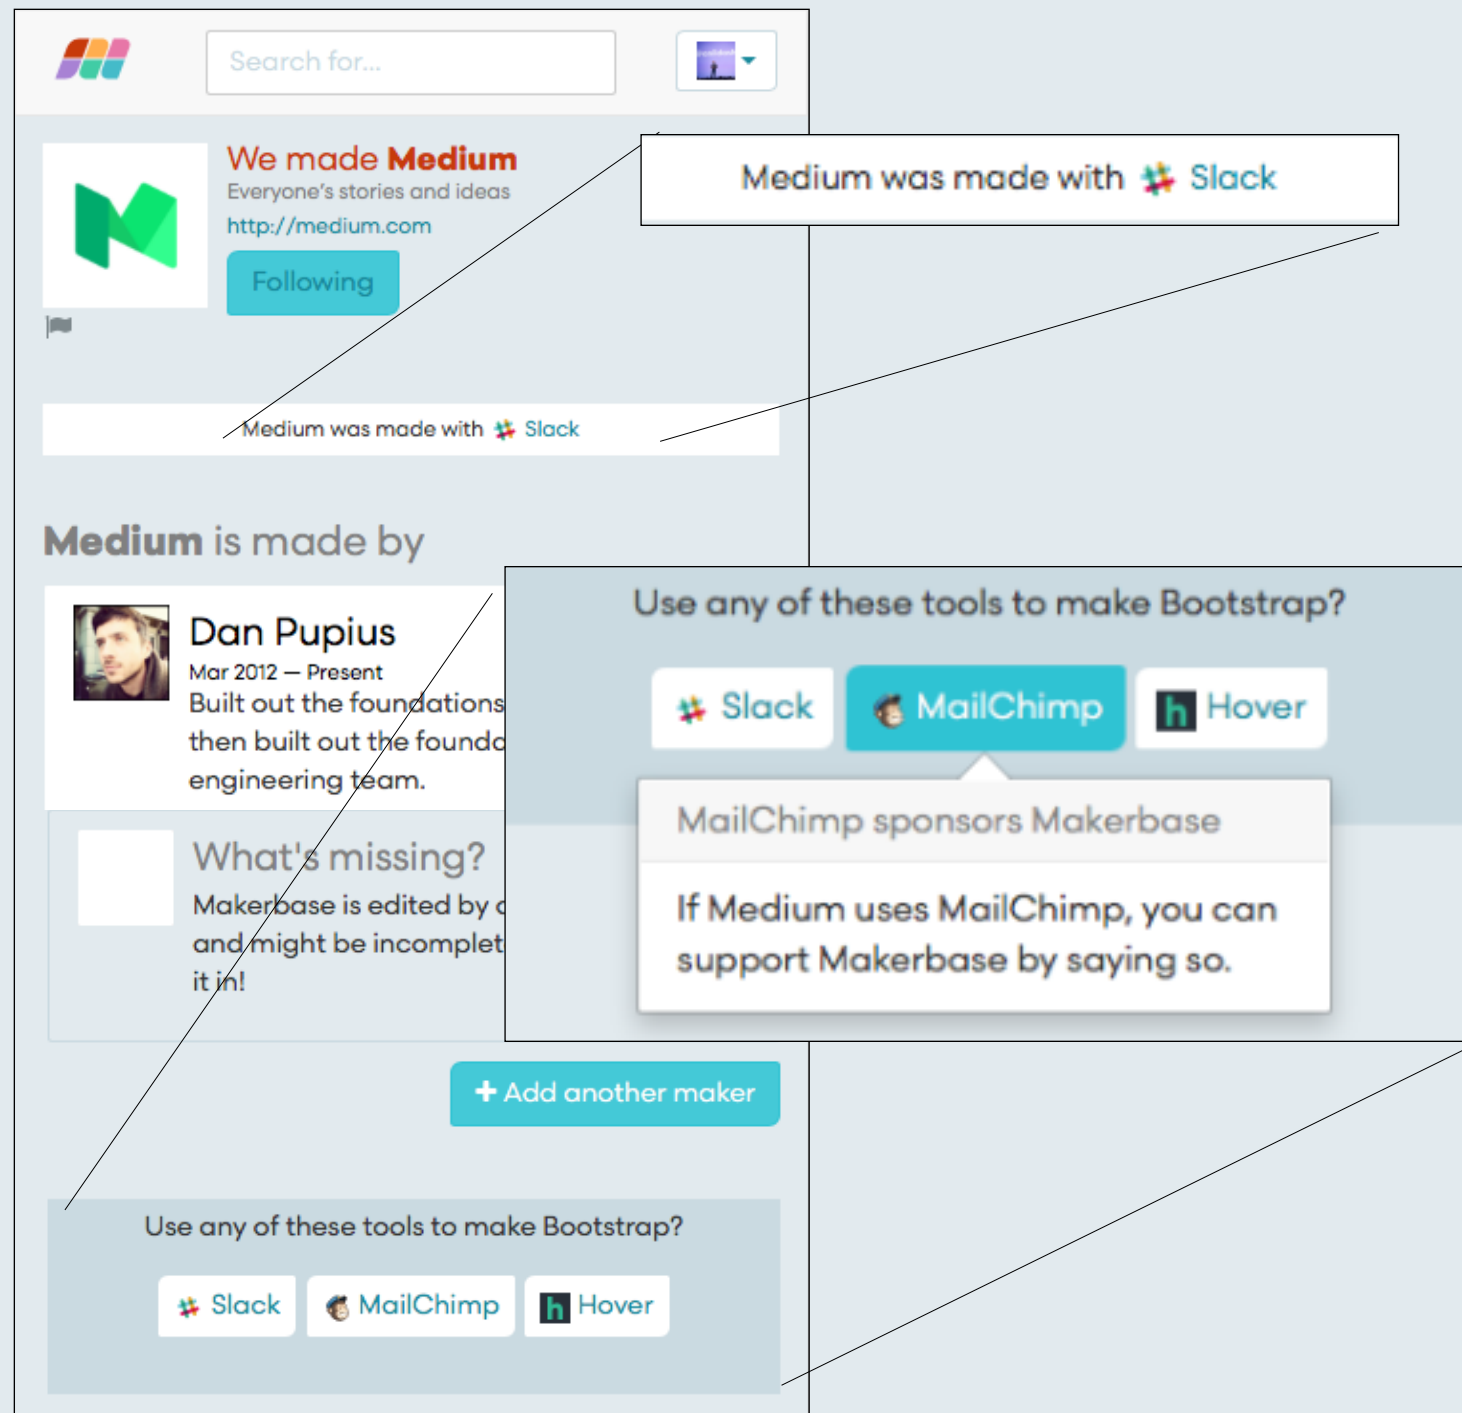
Search for...

We made Medium
Everyone's stories and ideas
http://medium.com
Following

Medium was made with Slack

Medium was made with Slack

Medium is made by

Dan Pupius
Mar 2012 — Present
Built out the foundations
then built out the founda
engineering team.

What's missing?
Makerbase is edited by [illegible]
and might be incomplet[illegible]
it in!

Use any of these tools to make Bootstrap?

Slack MailChimp Hover

MailChimp sponsors Makerbase

If Medium uses MailChimp, you can support Makerbase by saying so.

+ Add another maker

Use any of these tools to make Bootstrap?

Slack MailChimp Hover